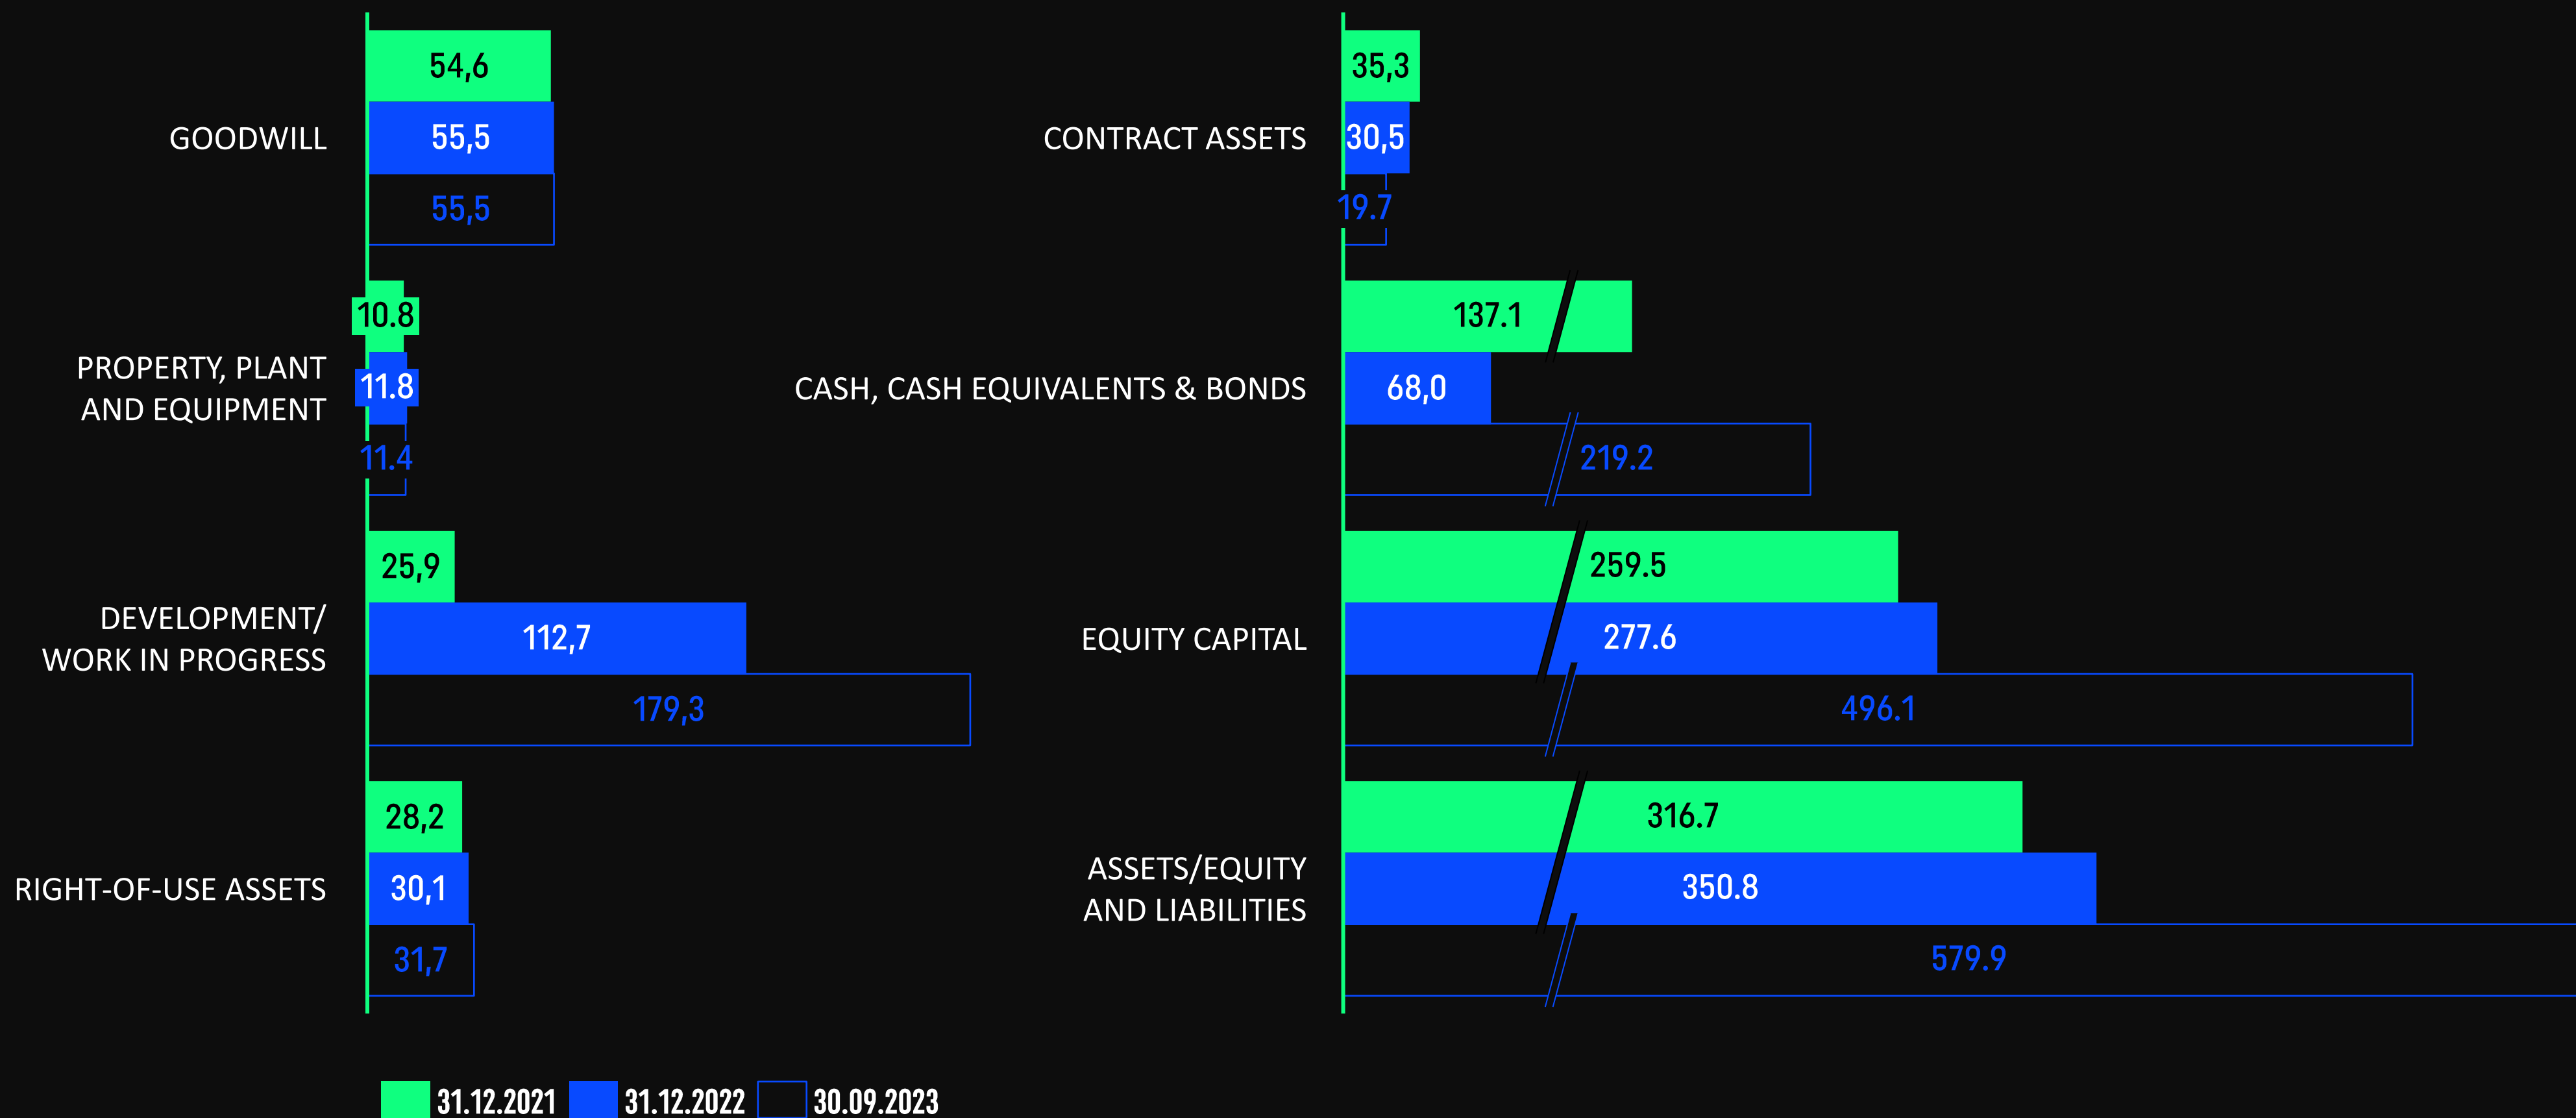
GOODWILL
54,6
55,5
55,5

PROPERTY, PLANT AND EQUIPMENT
10.8
11.8
11.4

DEVELOPMENT/ WORK IN PROGRESS
25,9
112,7
179,3

RIGHT-OF-USE ASSETS
28,2
30,1
31,7

CONTRACT ASSETS
35,3
30,5
19.7

CASH, CASH EQUIVALENTS & BONDS
137.1
68,0
219.2

EQUITY CAPITAL
259.5
277.6
496.1

ASSETS/EQUITY AND LIABILITIES
316.7
350.8
579.9

31.12.2021 31.12.2022 30.09.2023